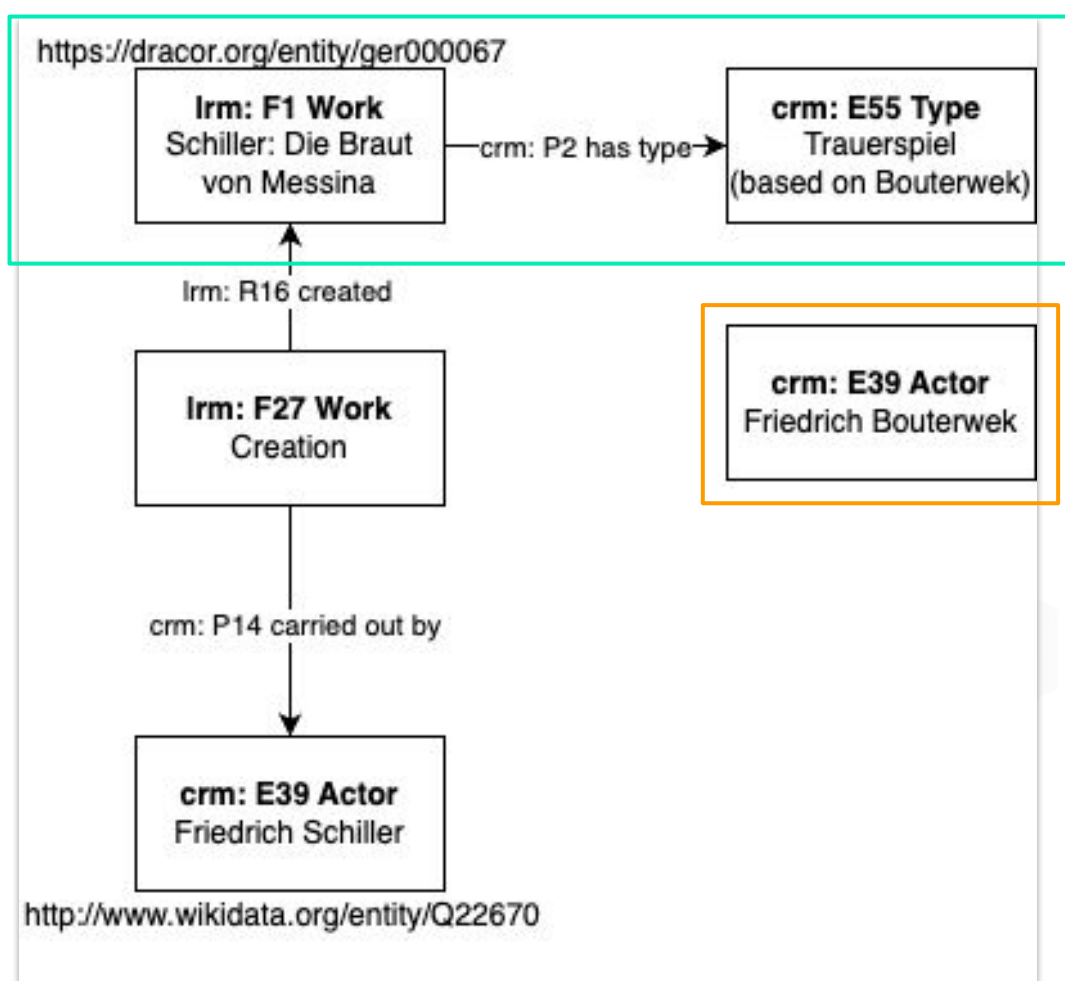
https://dracor.org/entity/ger000067

**lrm: F1 Work**
Schiller: Die Braut von Messina

crm: P2 has type

**crm: E55 Type**
Trauerspiel
(based on Bouterwek)

lrm: R16 created

**crm: E39 Actor**
Friedrich Bouterwek

**lrm: F27 Work**
Creation

crm: P14 carried out by

**crm: E39 Actor**
Friedrich Schiller

http://www.wikidata.org/entity/Q22670